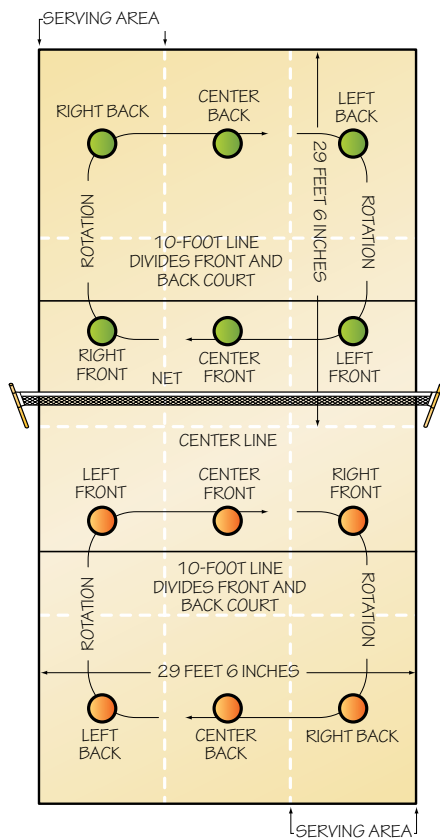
SERVING AREA

RIGHT BACK

CENTER BACK

LEFT BACK

29 FEET 6 INCHES

ROTATION

ROTATION

10-FOOT LINE DIVIDES FRONT AND BACK COURT

RIGHT FRONT

CENTER FRONT

LEFT FRONT

NET

CENTER LINE

LEFT FRONT

CENTER FRONT

RIGHT FRONT

10-FOOT LINE DIVIDES FRONT AND BACK COURT

ROTATION

ROTATION

29 FEET 6 INCHES

LEFT BACK

CENTER BACK

RIGHT BACK

SERVING AREA